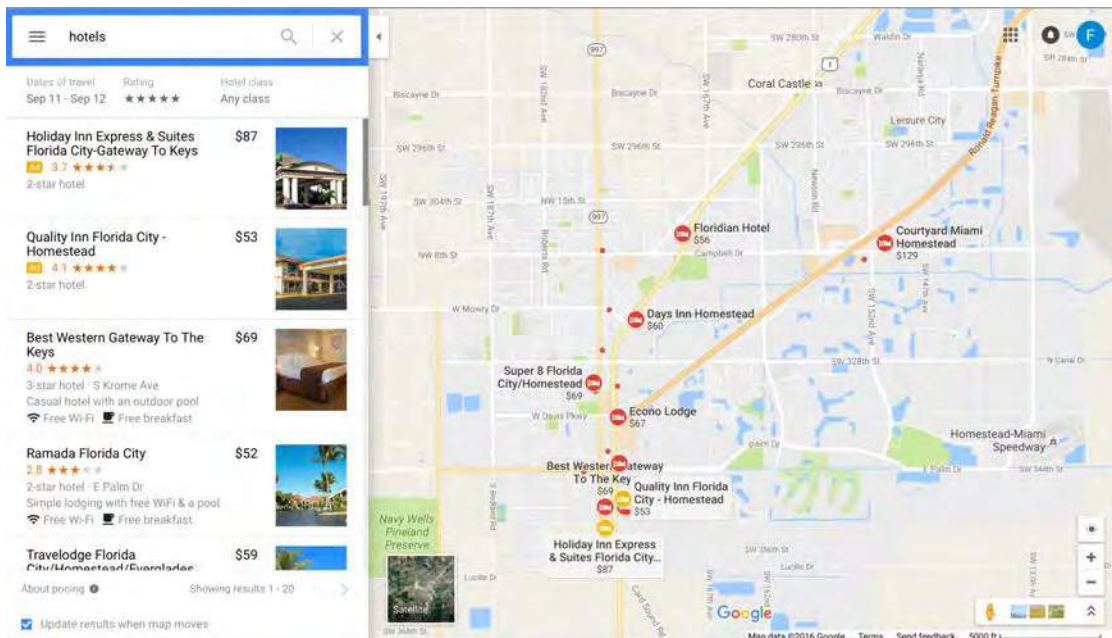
hotels

Dates of travel
Sep 11 - Sep 12

Rating
★★★★★

Hotel class
Any class

Holiday Inn Express & Suites Florida City-Gateway To Keys
$87
Ad 3.7 ★★★★
2-star hotel

Quality Inn Florida City - Homestead
$53
Ad 4.1 ★★★★
2-star hotel

Best Western Gateway To The Keys
$69
4.0 ★★★★
3-star hotel · S Krome Ave
Casual hotel with an outdoor pool
Free Wi-Fi Free breakfast

Ramada Florida City
$52
2.8 ★★★
2-star hotel · E Palm Dr
Simple lodging with free WiFi & a pool
Free Wi-Fi Free breakfast

Travelodge Florida City/Homestead/Everglades
$59

About pricing
Showing results 1 - 20

Update results when map moves

F

SW 280th St
Waldin Dr
SW 284th St
997
1
Coral Castle
Biscayne Dr
Biscayne Dr
Biscayne Dr
Leisure City
SW 296th St
SW 296th St
SW 296th St
SW 296th St
Ronald Reagan Turnpike
SW 304th St
NW 10th St
997
Floridian Hotel
$56
Courtyard Miami Homestead
$129
NW 8th St
Campbell Dr
W Mowry Dr
Days Inn Homestead
$60
SW 328th St
N Canal Dr
Super 8 Florida City/Homestead
$69
W Davis Pkwy
Econo Lodge
$67
Palm Dr
Homestead-Miami Speedway
E Palm Dr
SW 344th St
Best Western Gateway To The Keys
$69
Quality Inn Florida City - Homestead
$53
Holiday Inn Express & Suites Florida City...
$87
Navy Wells Pineland Preserve
Satellite
Lucille Dr
SW 356th St
Lucille Dr
Card Sound Rd
SW 360th St
Google
Map data ©2016 Google
Terms
Send feedback
5000 ft